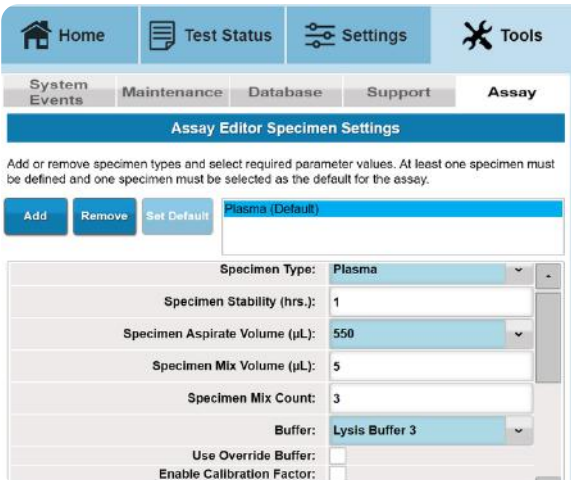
Home Test Status Settings Tools

System Events Maintenance Database Support Assay

Assay Editor Specimen Settings

Add or remove specimen types and select required parameter values. At least one specimen must be defined and one specimen must be selected as the default for the assay.

Add Remove Set Default

Plasma (Default)

| | |
|---|---|
| Specimen Type: | Plasma |
| Specimen Stability (hrs.): | 1 |
| Specimen Aspirate Volume (µL): | 550 |
| Specimen Mix Volume (µL): | 5 |
| Specimen Mix Count: | 3 |
| Buffer: | Lysis Buffer 3 |
| Use Override Buffer: | |
| Enable Calibration Factor: | |